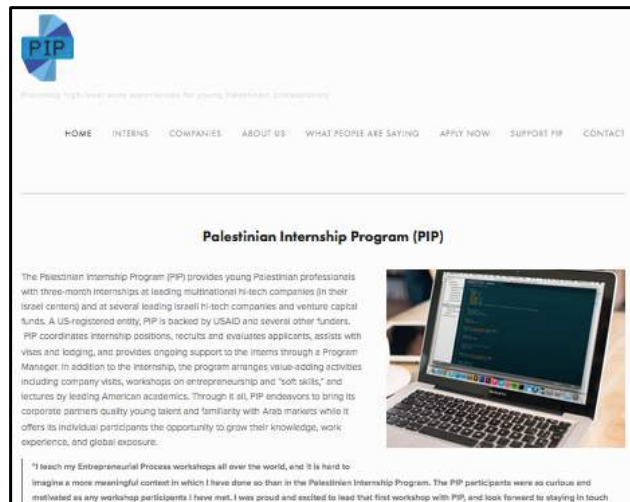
PIP

Providing high-level work experiences for young Palestinian professionals

HOME INTERNS COMPANIES ABOUT US WHAT PEOPLE ARE SAYING APPLY NOW SUPPORT PIP CONTACT

Palestinian Internship Program (PIP)

The Palestinian Internship Program (PIP) provides young Palestinian professionals with three-month internships at leading multinational hi-tech companies (in their Israel centers) and at several leading Israeli hi-tech companies and venture capital funds. A US-registered entity, PIP is backed by USAID and several other funders. PIP coordinates internship positions, recruits and evaluates applicants, assists with visas and lodging, and provides ongoing support to the interns through a Program Manager. In addition to the internship, the program arranges value-adding activities including company visits, workshops on entrepreneurship and "soft skills," and lectures by leading American academics. Through it all, PIP endeavors to bring its corporate partners quality young talent and familiarity with Arab markets while it offers its individual participants the opportunity to grow their knowledge, work experience, and global exposure.

"I teach my Entrepreneurial Process workshops all over the world, and it is hard to imagine a more meaningful context in which I have done so than in the Palestinian Internship Program. The PIP participants were as curious and motivated as any workshop participants I have met. I was proud and excited to lead that first workshop with PIP, and look forward to staying in touch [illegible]